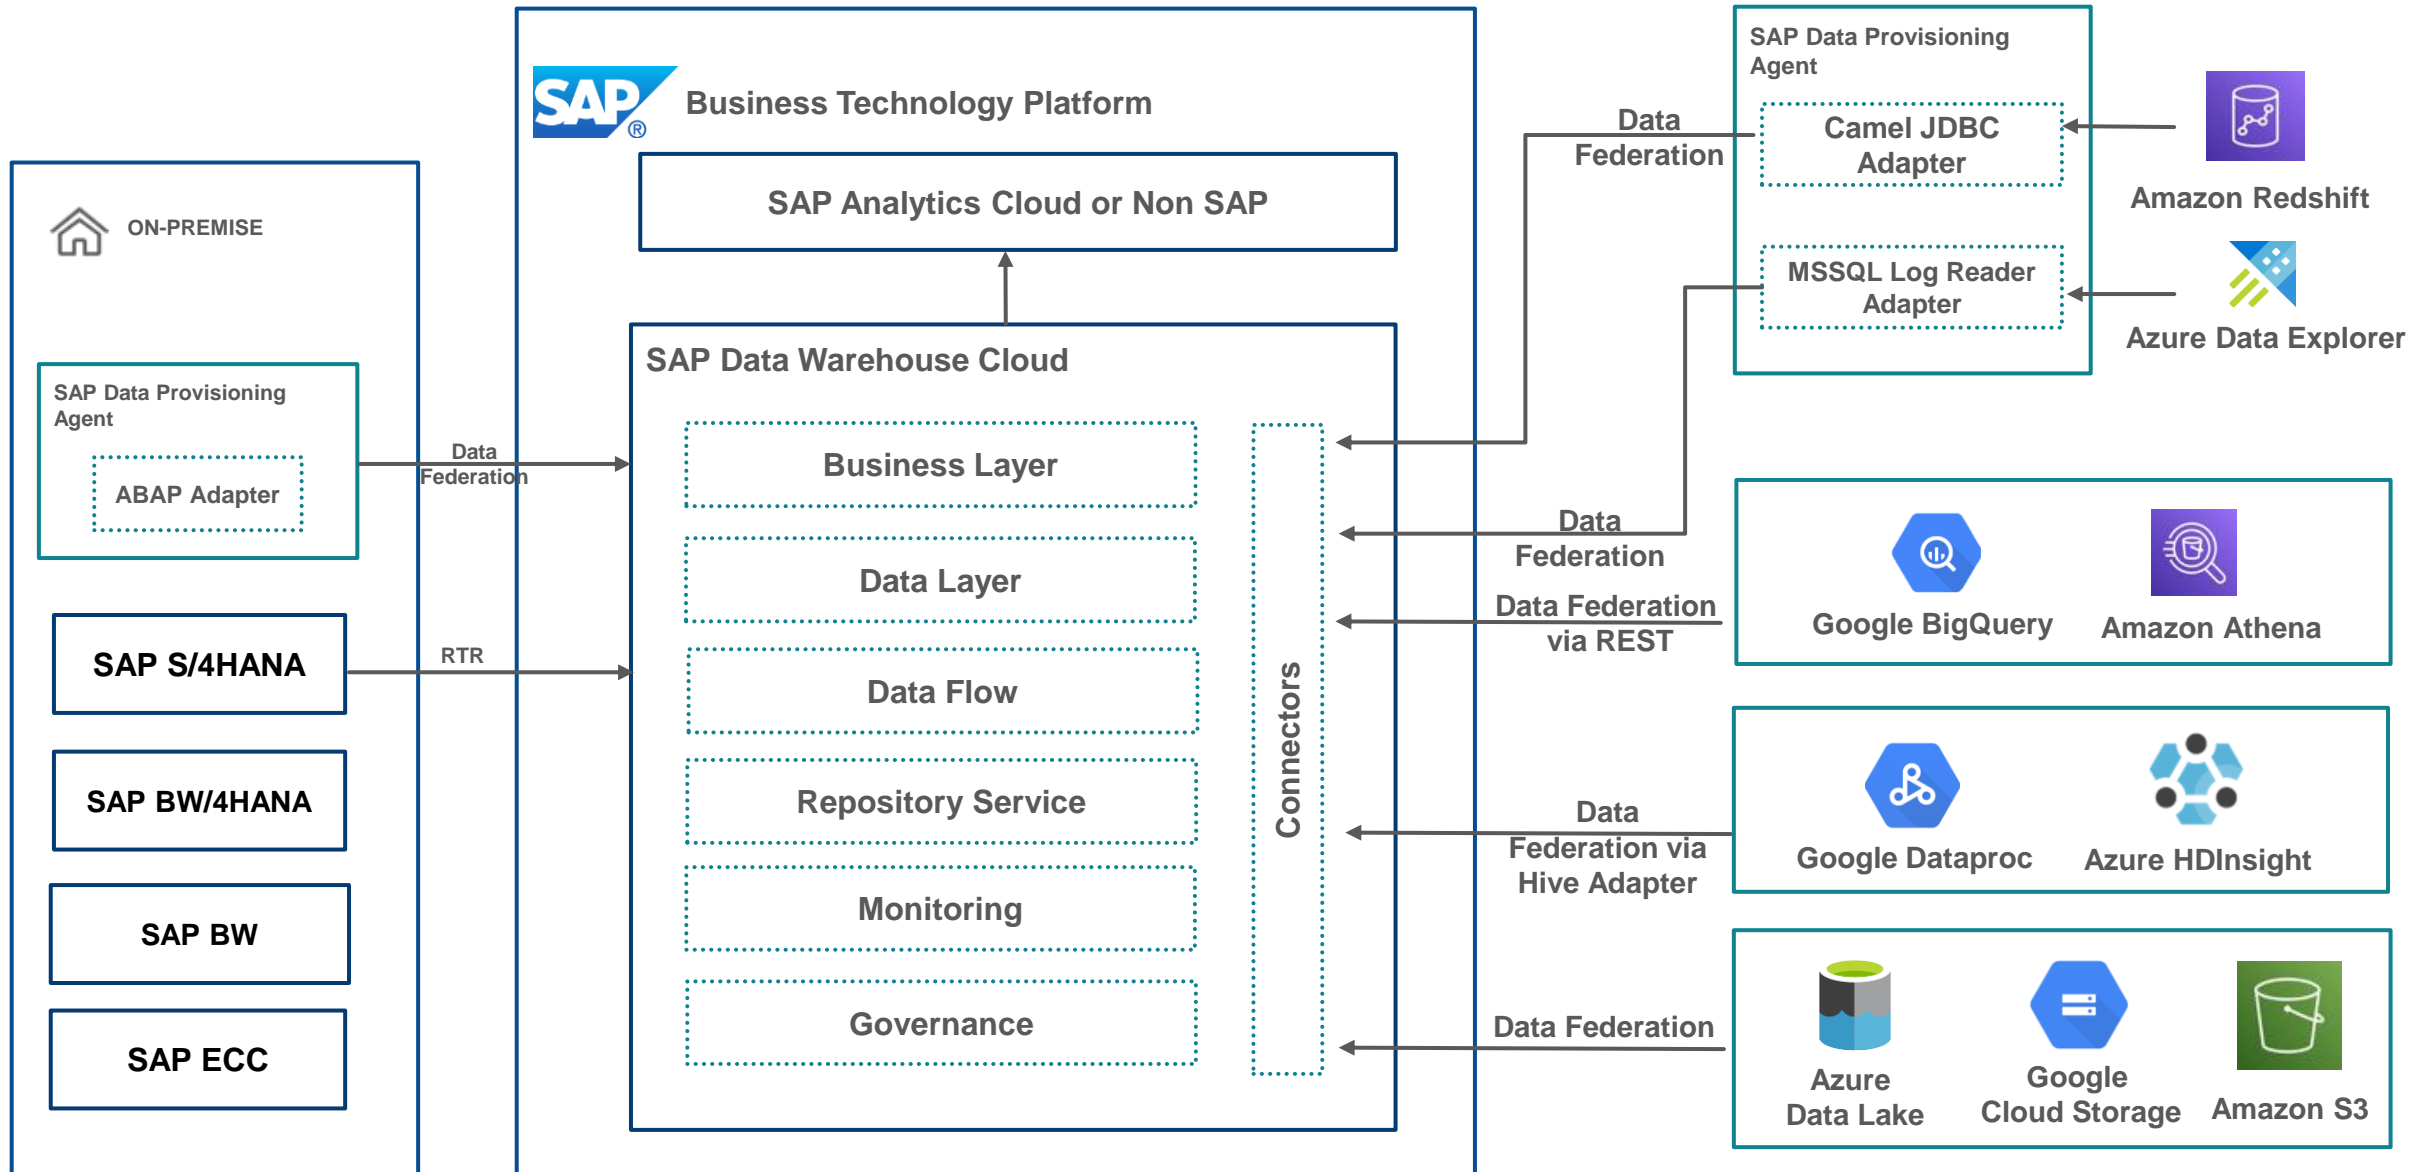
ON-PREMISE

SAP Data Provisioning Agent

ABAP Adapter

SAP S/4HANA

SAP BW/4HANA

SAP BW

SAP ECC

Data Federation

RTR

SAP Business Technology Platform

SAP Analytics Cloud or Non SAP

SAP Data Warehouse Cloud

Business Layer

Data Layer

Data Flow

Repository Service

Monitoring

Governance

Connectors

SAP Data Provisioning Agent

Camel JDBC Adapter

MSSQL Log Reader Adapter

Amazon Redshift

Azure Data Explorer

Data Federation

Data Federation

Data Federation via REST

Google BigQuery

Amazon Athena

Data Federation via Hive Adapter

Google Dataproc

Azure HDInsight

Data Federation

Azure Data Lake

Google Cloud Storage

Amazon S3